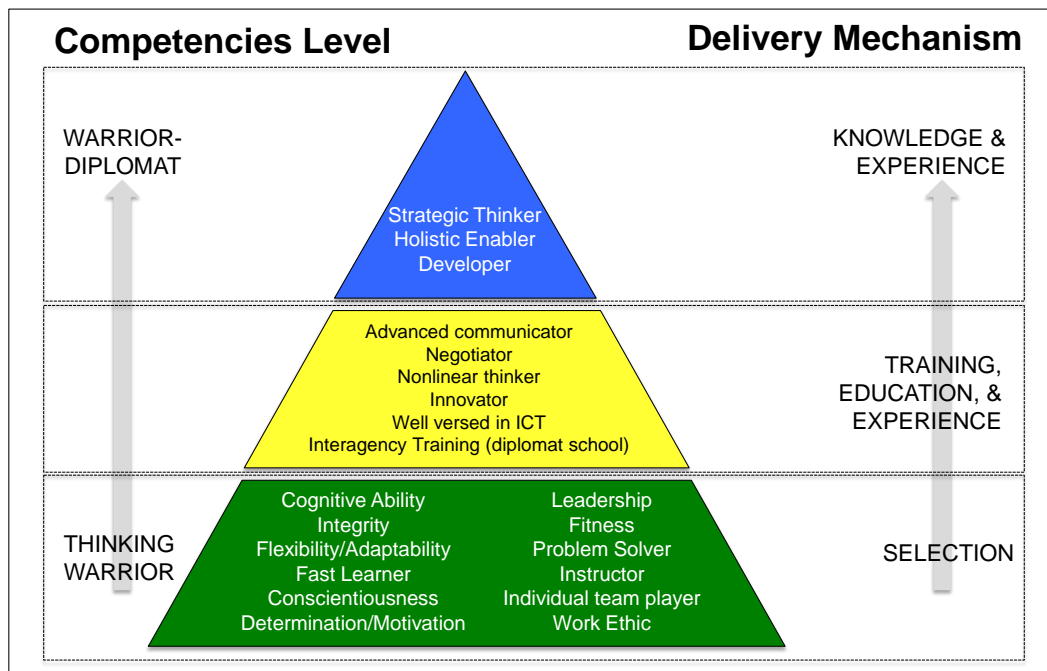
Competencies Level

Delivery Mechanism

WARRIOR-DIPLOMAT

KNOWLEDGE & EXPERIENCE

Strategic Thinker
Holistic Enabler
Developer

Advanced communicator
Negotiator
Nonlinear thinker
Innovator
Well versed in ICT
Interagency Training (diplomat school)

TRAINING, EDUCATION, & EXPERIENCE

THINKING WARRIOR

Cognitive Ability
Integrity
Flexibility/Adaptability
Fast Learner
Conscientiousness
Determination/Motivation

Leadership
Fitness
Problem Solver
Instructor
Individual team player
Work Ethic

SELECTION